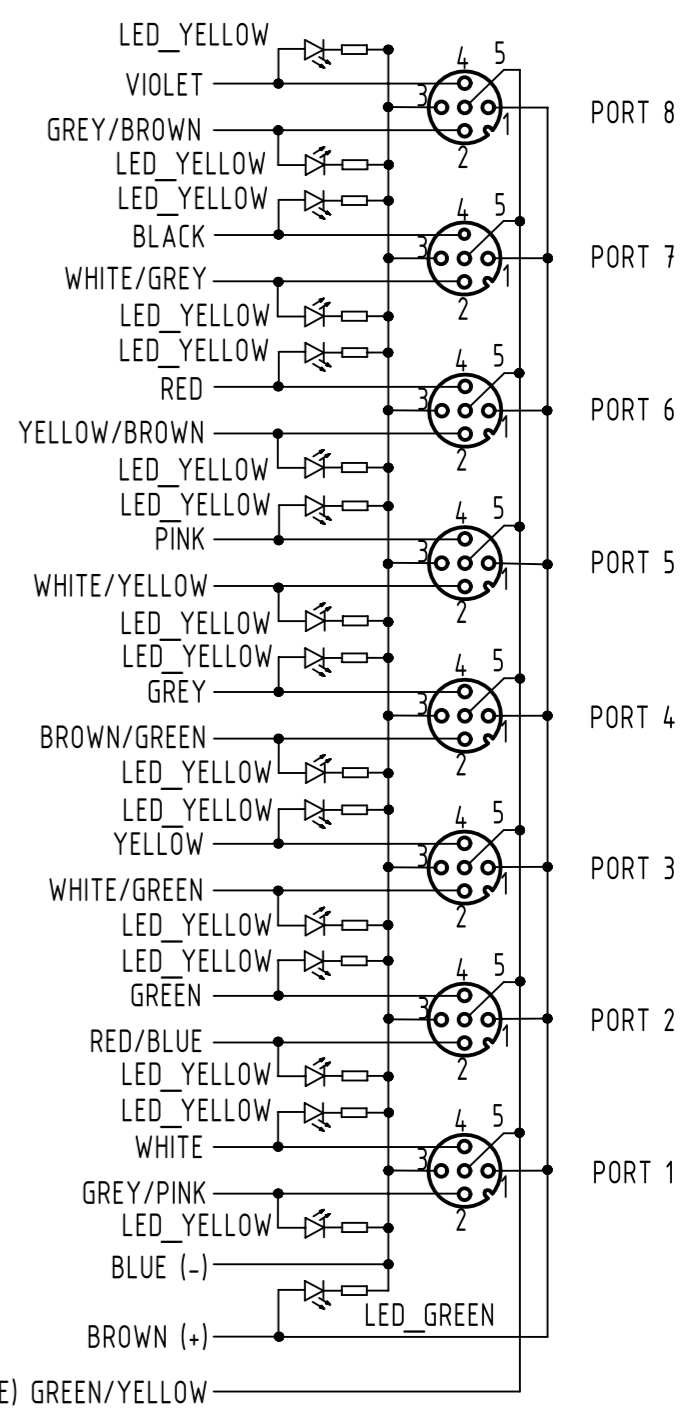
LED_YELLOW
VIOLET
GREY/BROWN
LED_YELLOW
4 5
3
1
2
PORT 8

LED_YELLOW
BLACK
WHITE/GREY
LED_YELLOW
4 5
3
1
2
PORT 7

LED_YELLOW
RED
YELLOW/BROWN
LED_YELLOW
4 5
3
1
2
PORT 6

LED_YELLOW
PINK
WHITE/YELLOW
LED_YELLOW
4 5
3
1
2
PORT 5

LED_YELLOW
GREY
BROWN/GREEN
LED_YELLOW
4 5
3
1
2
PORT 4

LED_YELLOW
YELLOW
WHITE/GREEN
LED_YELLOW
4 5
3
1
2
PORT 3

LED_YELLOW
GREEN
RED/BLUE
LED_YELLOW
4 5
3
1
2
PORT 2

LED_YELLOW
WHITE
GREY/PINK
LED_YELLOW
4 5
3
1
2
PORT 1

BLUE (-)
LED_GREEN
BROWN (+)
E) GREEN/YELLOW